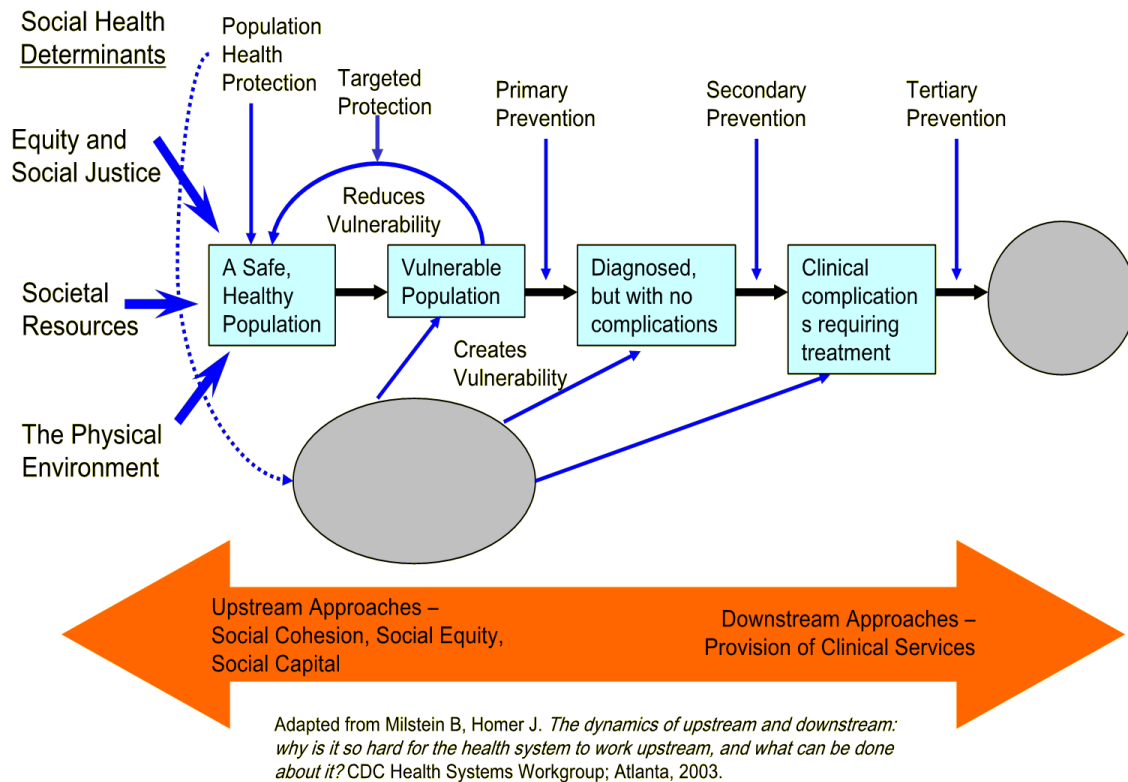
Social Health Determinants

Population Health Protection

Targeted Protection

Primary Prevention

Secondary Prevention

Tertiary Prevention

Equity and Social Justice

Reduces Vulnerability

Societal Resources

A Safe, Healthy Population

Vulnerable Population

Diagnosed, but with no complications

Clinical complications requiring treatment

Creates Vulnerability

The Physical Environment

Upstream Approaches – Social Cohesion, Social Equity, Social Capital

Downstream Approaches – Provision of Clinical Services

Adapted from Milstein B, Homer J. *The dynamics of upstream and downstream: why is it so hard for the health system to work upstream, and what can be done about it?* CDC Health Systems Workgroup; Atlanta, 2003.